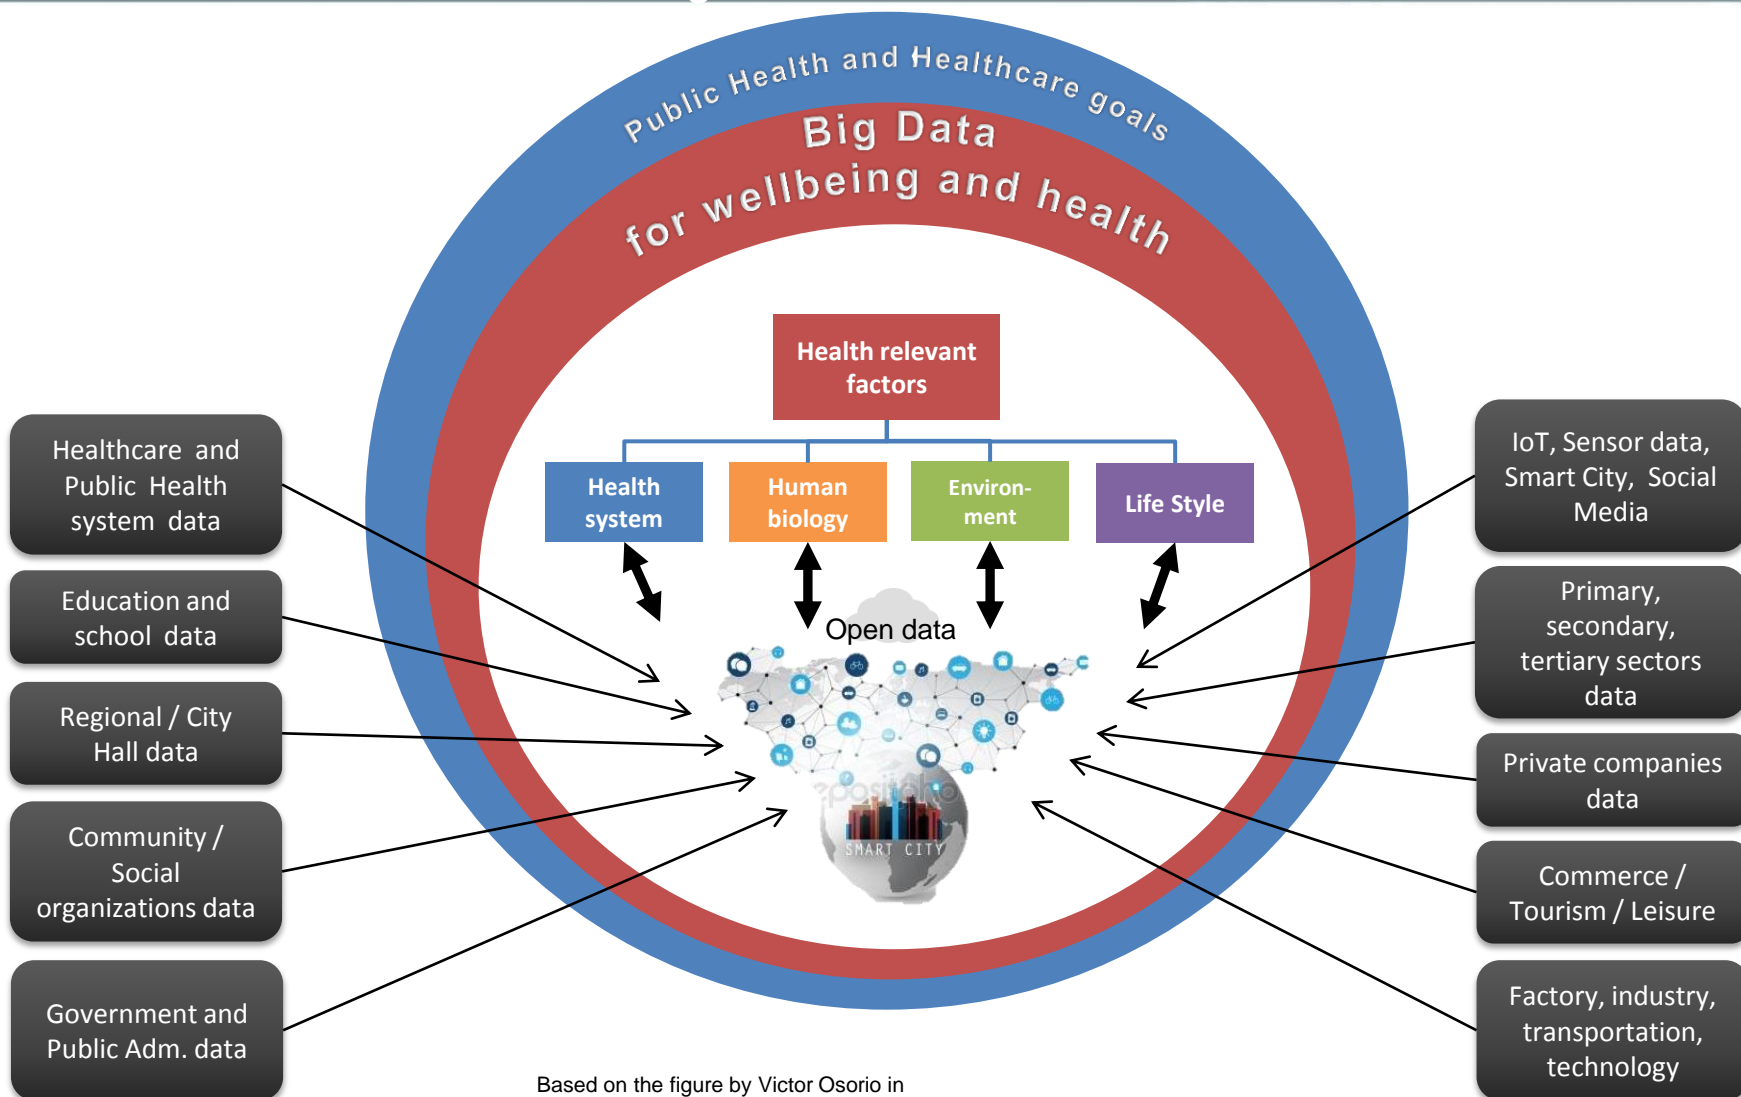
Public Health and Healthcare goals

Big Data for wellbeing and health

Health relevant factors

Health system

Human biology

Environ-ment

Life Style

Open data

SMART CITY

Healthcare and Public Health system data

Education and school data

Regional / City Hall data

Community / Social organizations data

Government and Public Adm. data

IoT, Sensor data, Smart City, Social Media

Primary, secondary, tertiary sectors data

Private companies data

Commerce / Tourism / Leisure

Factory, industry, transportation, technology

Based on the figure by Victor Osorio in